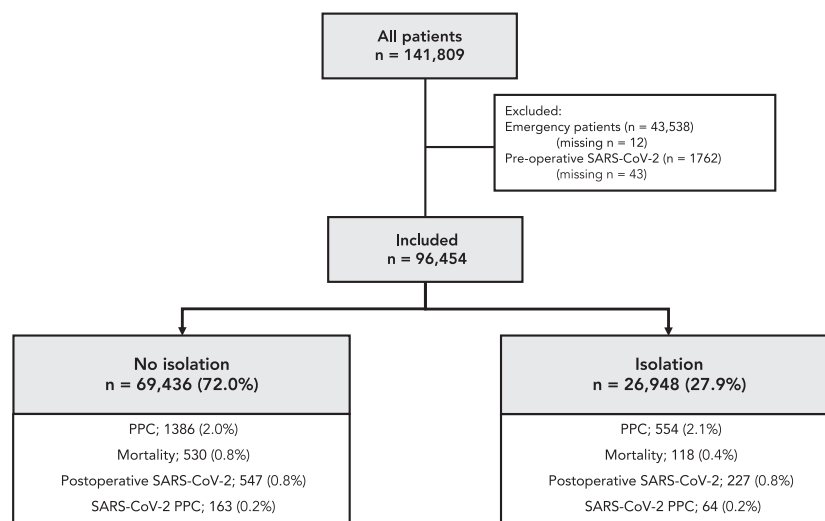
All patients
n = 141,809

Excluded:
Emergency patients (n = 43,538)
(missing n = 12)
Pre-operative SARS-CoV-2 (n = 1762)
(missing n = 43)

Included
n = 96,454

No isolation
n = 69,436 (72.0%)

PPC; 1386 (2.0%)
Mortality; 530 (0.8%)
Postoperative SARS-CoV-2; 547 (0.8%)
SARS-CoV-2 PPC; 163 (0.2%)

Isolation
n = 26,948 (27.9%)

PPC; 554 (2.1%)
Mortality; 118 (0.4%)
Postoperative SARS-CoV-2; 227 (0.8%)
SARS-CoV-2 PPC; 64 (0.2%)